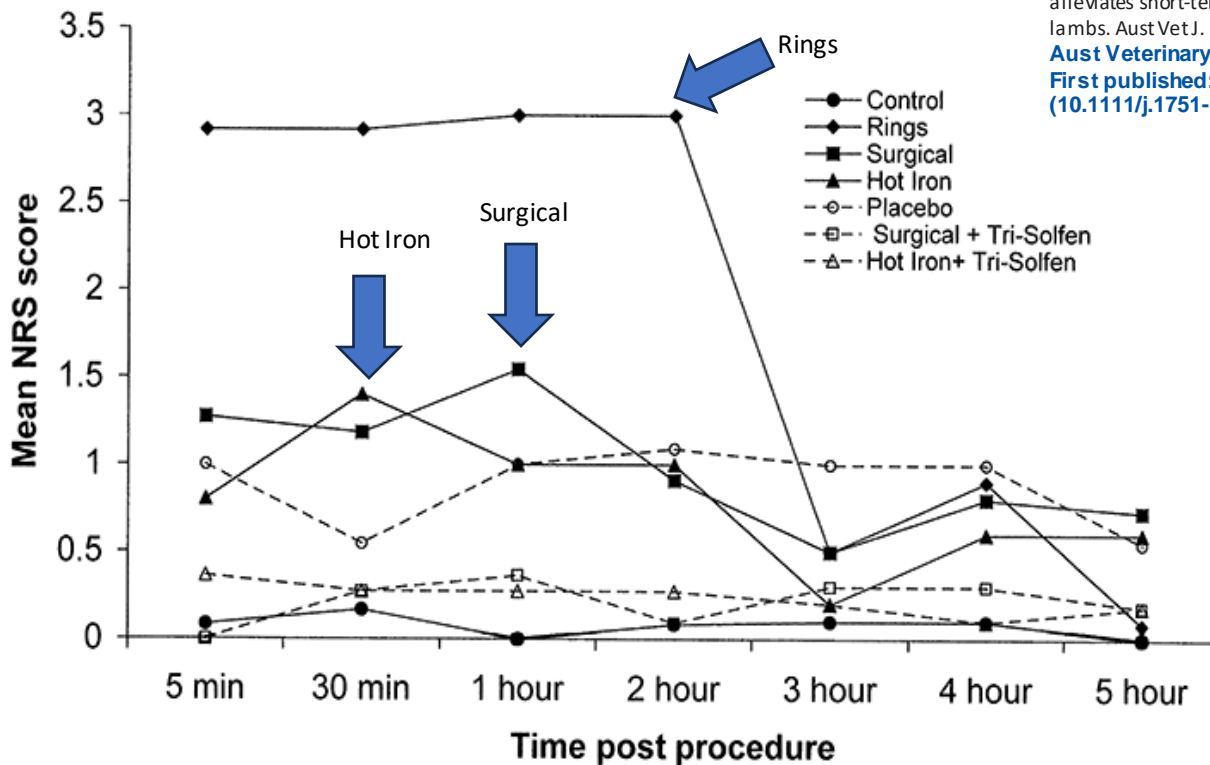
alleviates short-te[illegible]
lambs. Aust Vet J.
Aust Veterinary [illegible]
First published: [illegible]
(10.1111/j.1751-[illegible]

Rings

Control
Rings
Surgical
Hot Iron
Placebo
Surgical + Tri-Solfen
Hot Iron+ Tri-Solfen

Hot Iron

Surgical

Mean NRS score

3.5
3
2.5
2
1.5
1
0.5
0

5 min
30 min
1 hour
2 hour
3 hour
4 hour
5 hour

Time post procedure